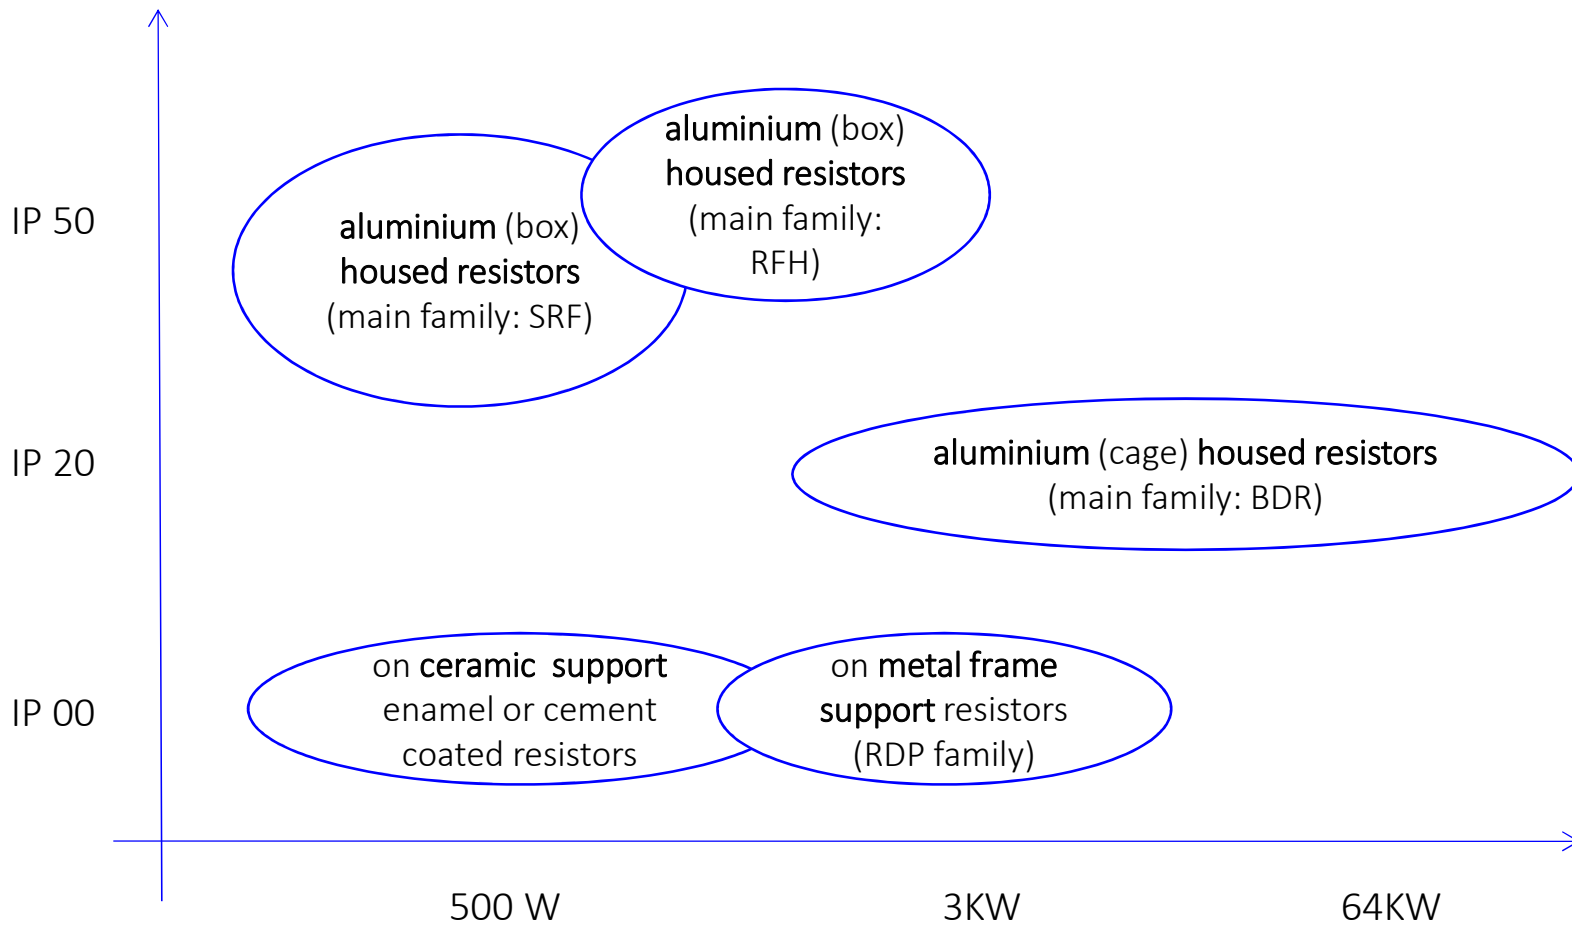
IP 50

IP 20

IP 00

aluminium (box) housed resistors (main family: RFH)

aluminium (box) housed resistors (main family: SRF)

aluminium (cage) housed resistors (main family: BDR)

on ceramic support enamel or cement coated resistors

on metal frame support resistors (RDP family)

500 W

3KW

64KW